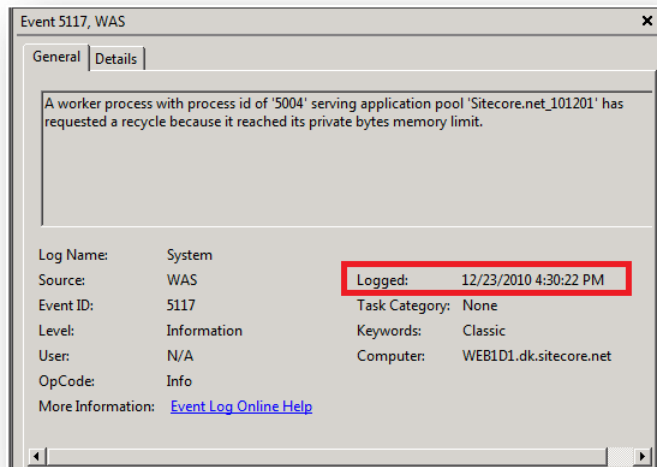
Event 5117, WAS

General Details

A worker process with process id of '5004' serving application pool 'Sitecore.net_101201' has requested a recycle because it reached its private bytes memory limit.

Log Name: System
Source: WAS
Logged: 12/23/2010 4:30:22 PM
Event ID: 5117
Task Category: None
Level: Information
Keywords: Classic
User: N/A
Computer: WEB1D1.dk.sitecore.net
OpCode: Info
More Information: Event Log Online Help